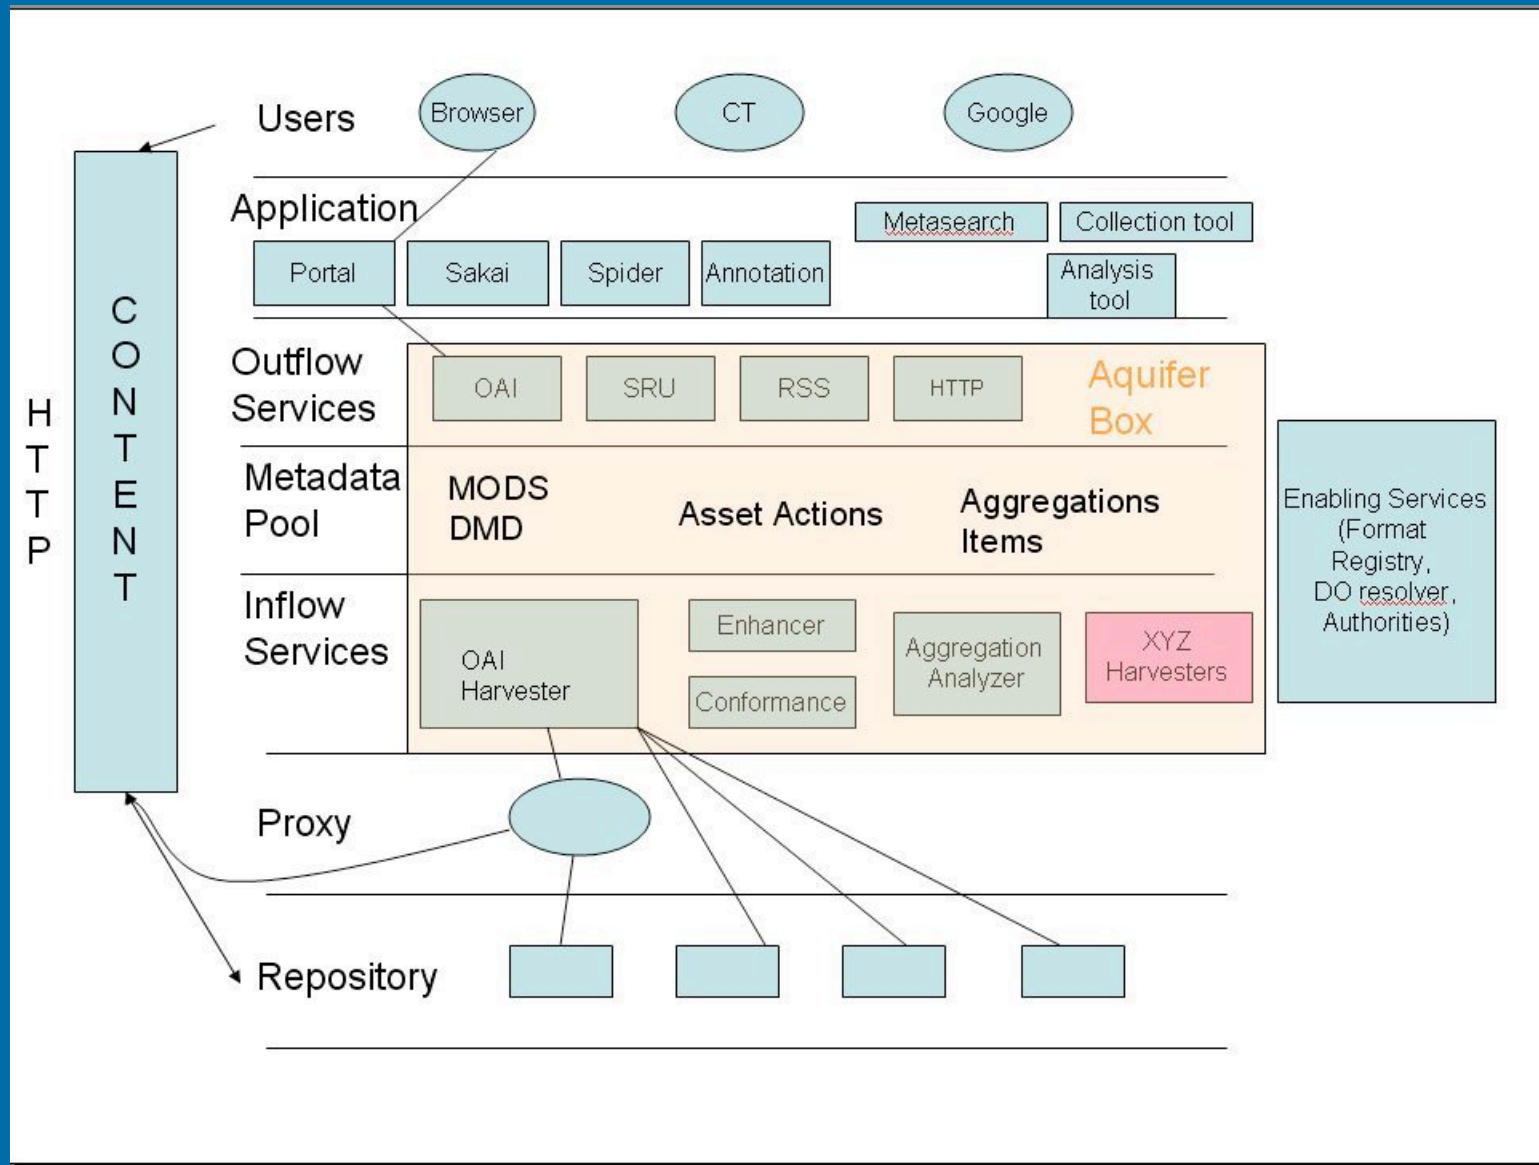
HTTP

CONTENT

Users

Browser

CT

Google

Application

Metasearch

Collection tool

Portal

Sakai

Spider

Annotation

Analysis tool

Outflow Services

OAI

SRU

RSS

HTTP

Aquifer Box

Metadata Pool

MODS DMD

Asset Actions

Aggregations Items

Enabling Services (Format Registry, DO resolver, Authorities)

Inflow Services

OAI Harvester

Enhancer

Conformance

Aggregation Analyzer

XYZ Harvesters

Proxy

Repository